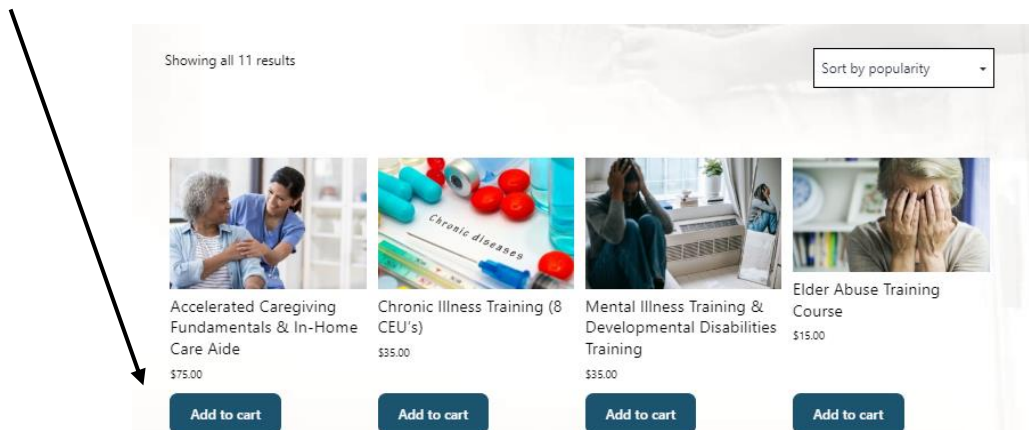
Showing all 11 results

Sort by popularity

Chronic diseases

Accelerated Caregiving Fundamentals & In-Home Care Aide

$75.00

Add to cart

Chronic Illness Training (8 CEU's)

$35.00

Add to cart

Mental Illness Training & Developmental Disabilities Training

$35.00

Add to cart

Elder Abuse Training Course

$15.00

Add to cart